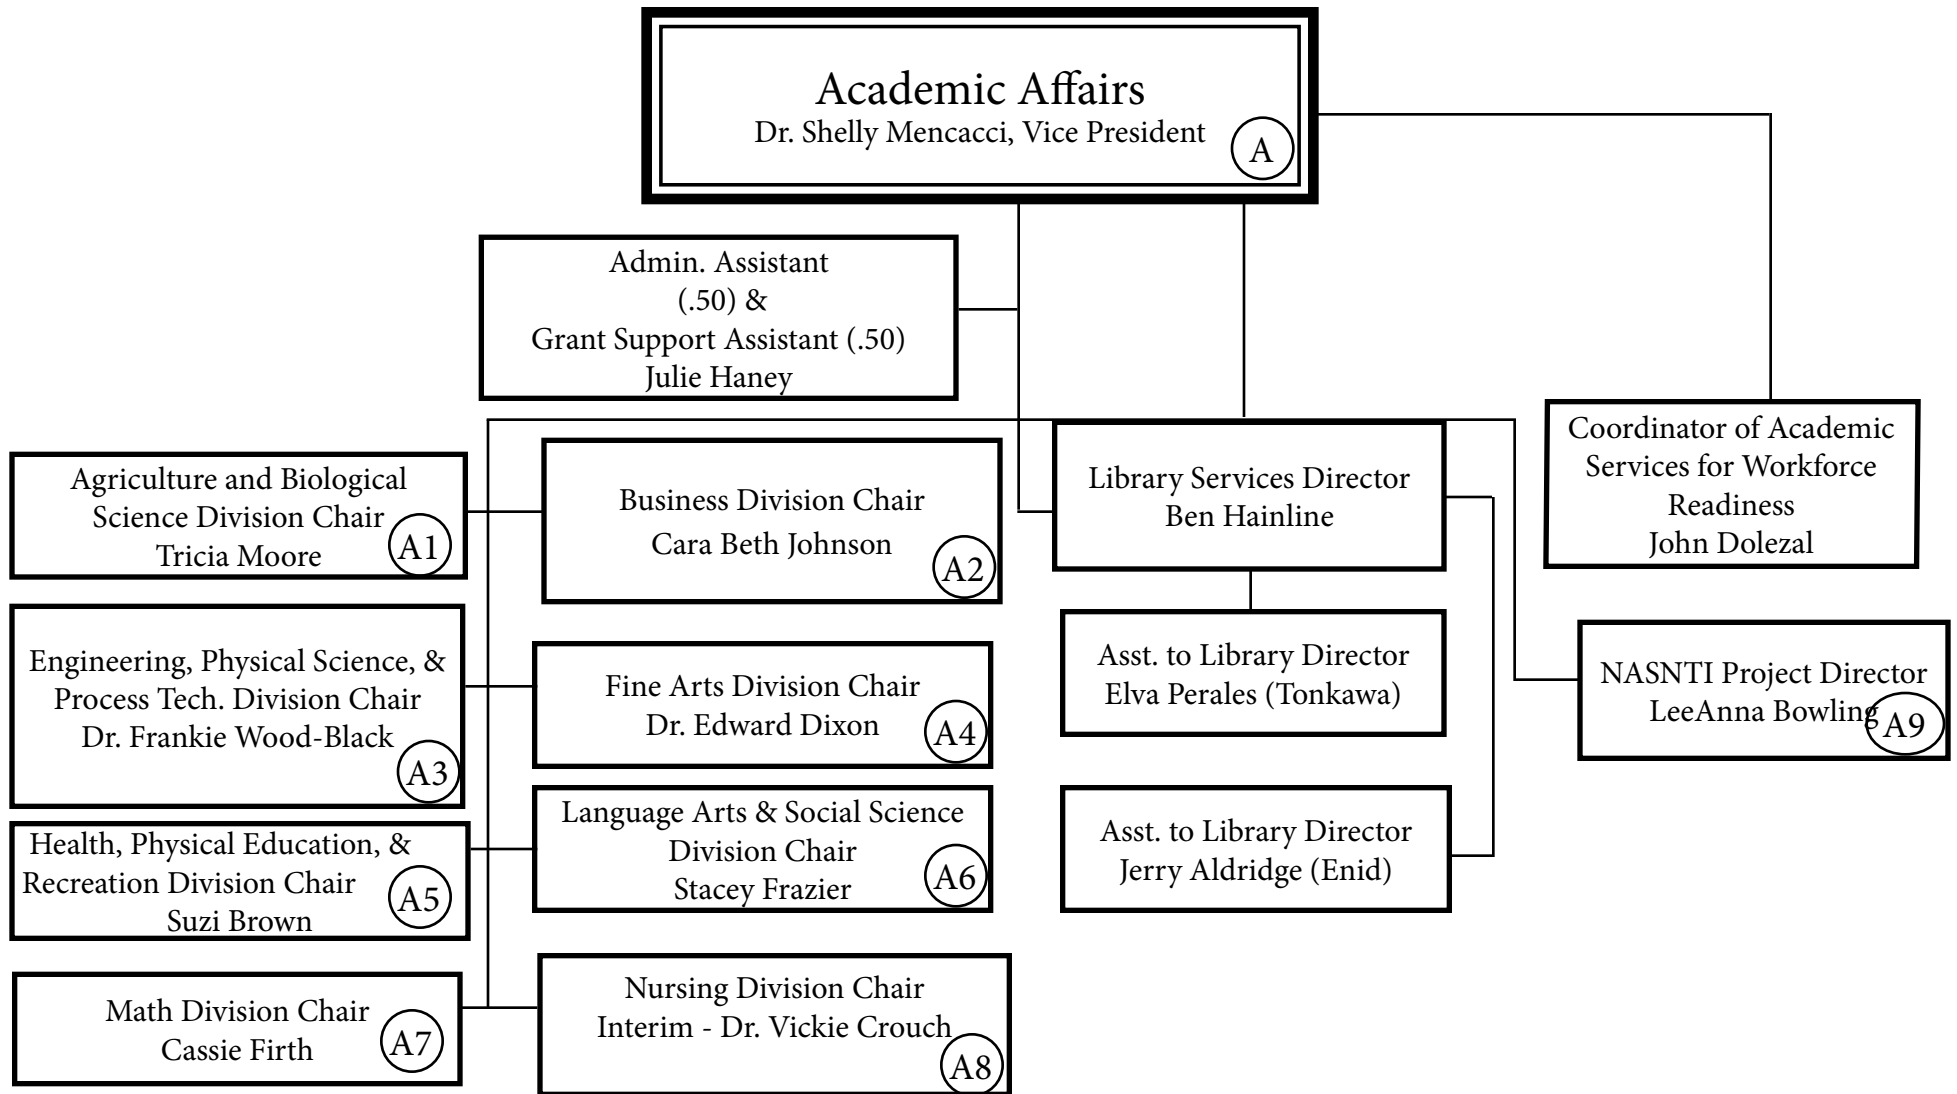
Academic Affairs
Dr. Shelly Mencacci, Vice President
A

Admin. Assistant (.50) & Grant Support Assistant (.50)
Julie Haney

Coordinator of Academic Services for Workforce Readiness
John Dolezal

Agriculture and Biological Science Division Chair
Tricia Moore
A1

Business Division Chair
Cara Beth Johnson
A2

Library Services Director
Ben Hainline

Engineering, Physical Science, & Process Tech. Division Chair
Dr. Frankie Wood-Black
A3

Fine Arts Division Chair
Dr. Edward Dixon
A4

Asst. to Library Director
Elva Perales (Tonkawa)

NASNTI Project Director
LeeAnna Bowling
A9

Health, Physical Education, & Recreation Division Chair
Suzi Brown
A5

Language Arts & Social Science Division Chair
Stacey Frazier
A6

Asst. to Library Director
Jerry Aldridge (Enid)

Math Division Chair
Cassie Firth
A7

Nursing Division Chair
Interim - Dr. Vickie Crouch
A8